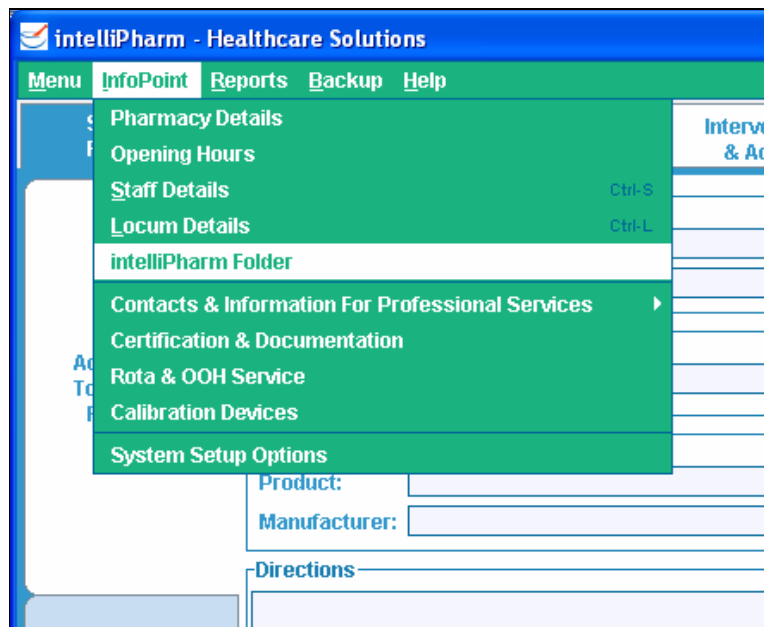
intelliPharm - Healthcare Solutions

Menu InfoPoint Reports Backup Help

Pharmacy Details
Opening Hours
Staff Details Ctrl-S
Locum Details Ctrl-L
intelliPharm Folder
Contacts & Information For Professional Services
Certification & Documentation
Rota & OOH Service
Calibration Devices
System Setup Options

S
F

Interv
& Ac

Ac
To
F

Product:
Manufacturer:
Directions